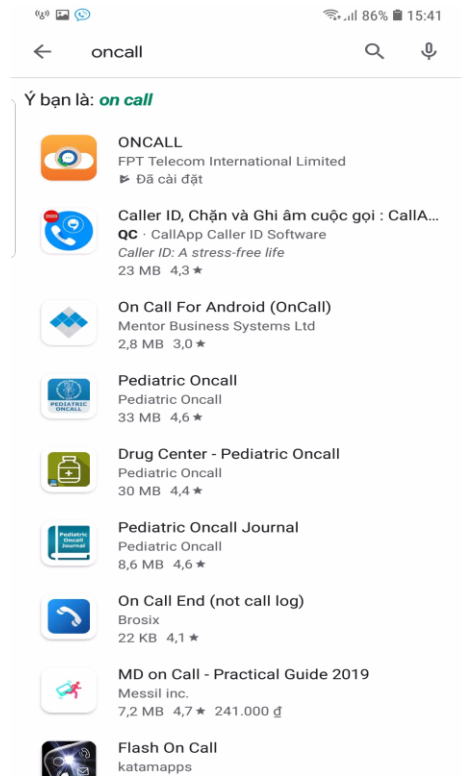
86% 15:41

oncall

Ý bạn là: on call

ONCALL
FPT Telecom International Limited
Đã cài đặt

Caller ID, Chặn và Ghi âm cuộc gọi : CallA...
QC · CallApp Caller ID Software
Caller ID: A stress-free life
23 MB 4,3 ★

On Call For Android (OnCall)
Mentor Business Systems Ltd
2,8 MB 3,0 ★

Pediatric Oncall
Pediatric Oncall
33 MB 4,6 ★

Drug Center - Pediatric Oncall
Pediatric Oncall
30 MB 4,4 ★

Pediatric Oncall Journal
Pediatric Oncall
8,6 MB 4,6 ★

On Call End (not call log)
Brosix
22 KB 4,1 ★

MD on Call - Practical Guide 2019
Messil inc.
7,2 MB 4,7 ★ 241.000 ₫

Flash On Call
katamapps